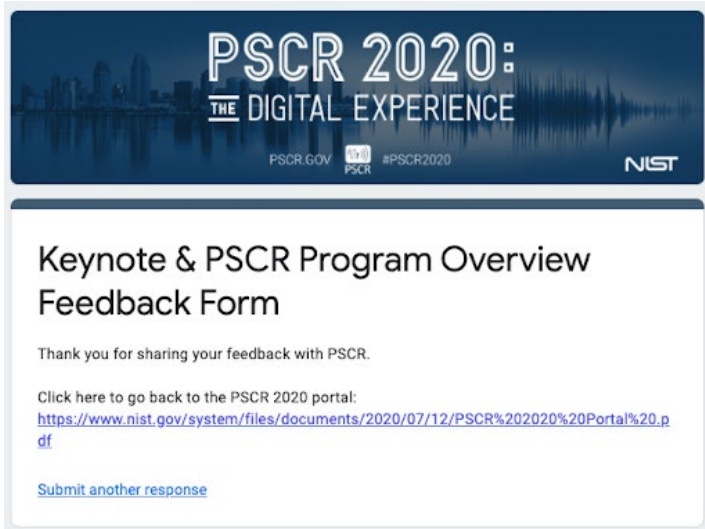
PSCR 2020:
THE DIGITAL EXPERIENCE

PSCR.GOV PSCR #PSCR2020 NIST

Keynote & PSCR Program Overview Feedback Form

Thank you for sharing your feedback with PSCR.

Click here to go back to the PSCR 2020 portal: https://www.nist.gov/system/files/documents/2020/07/12/PSCR%202020%20Portal%20.pdf

Submit another response